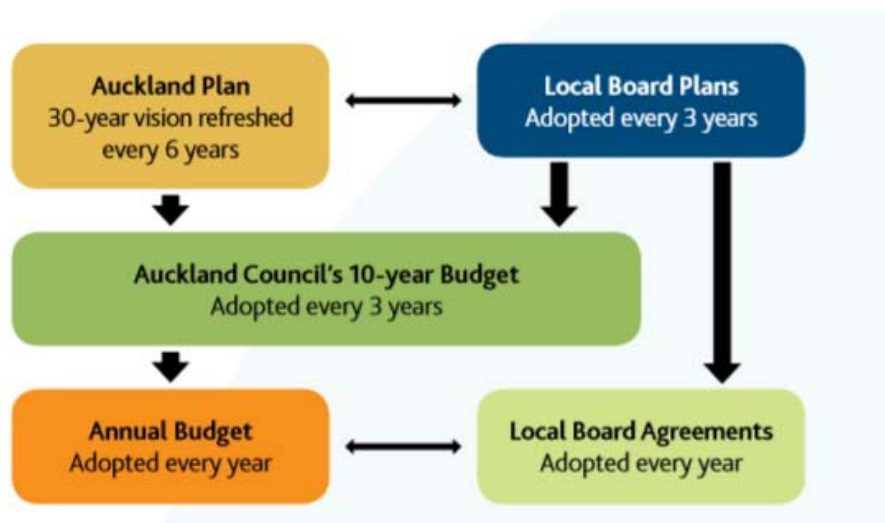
Auckland Plan
30-year vision refreshed every 6 years

Local Board Plans
Adopted every 3 years

Auckland Council's 10-year Budget
Adopted every 3 years

Annual Budget
Adopted every year

Local Board Agreements
Adopted every year